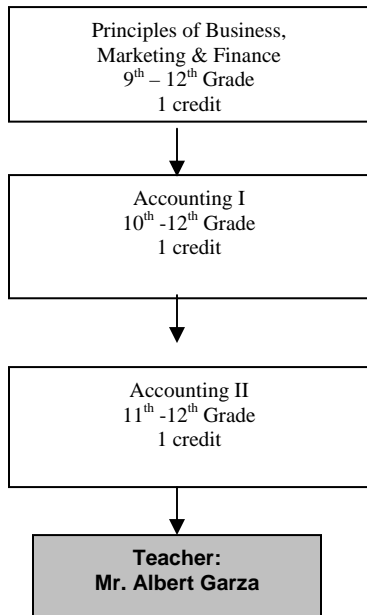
Principles of Business, Marketing & Finance
9$^{th}$ – 12$^{th}$ Grade
1 credit

Accounting I
10$^{th}$ -12$^{th}$ Grade
1 credit

Accounting II
11$^{th}$ -12$^{th}$ Grade
1 credit

Teacher:
Mr. Albert Garza